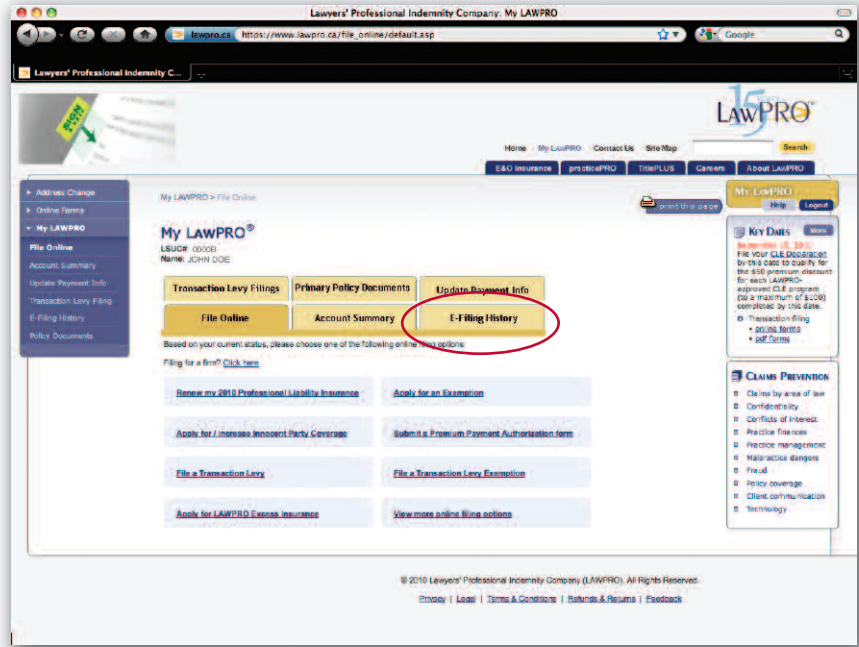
Lawyers' Professional Indemnity Company: My LAWPRO

lawpro.ca https://www.lawpro.ca/file_online/default.asp

Google

Lawyers' Professional Indemnity C...

LAWPRO

Home My LawPRO Contact Us Site Map Search

E&O Insurance practicePRO TitlePLUS Careers About LAWPRO

Address Change
Online Forms
My LAWPRO
File Online
Account Summary
Update Payment Info
Transaction Levy Filing
E-Filing History
Policy Documents

My LAWPRO > File Online

print this page

My LAWPRO®
LSUC#: 0000B
Name: JOHN DOE

| Transaction Levy Filings | Primary Policy Documents | Update Payment Info |
|---|---|---|
| File Online | Account Summary | E-Filing History |

Based on your current status, please choose one of the following online filing options:

Filing for a firm? Click here

Renew my 2010 Professional Liability Insurance

Apply for an Exemption

Apply for / Increase Innocent Party Coverage

Submit a Premium Payment Authorization form

File a Transaction Levy

File a Transaction Levy Exemption

Apply for LAWPRO Excess Insurance

View more online filing options

My LAWPRO
Help Logout

Key Dates More
September 15, 2010
File your CLE Declaration by this date to qualify for the $50 premium discount for each LAWPRO-approved CLE program (to a maximum of $100) completed by this date.
Transaction filing
online forms
pdf forms

Claims Prevention
Claims by area of law
Confidentiality
Conflicts of interest
Practice finances
Practice management
Malpractice dangers
Fraud
Policy coverage
Client communication
Technology

© 2010 Lawyers' Professional Indemnity Company (LAWPRO). All Rights Reserved.

Privacy | Legal | Terms & Conditions | Refunds & Returns | Feedback